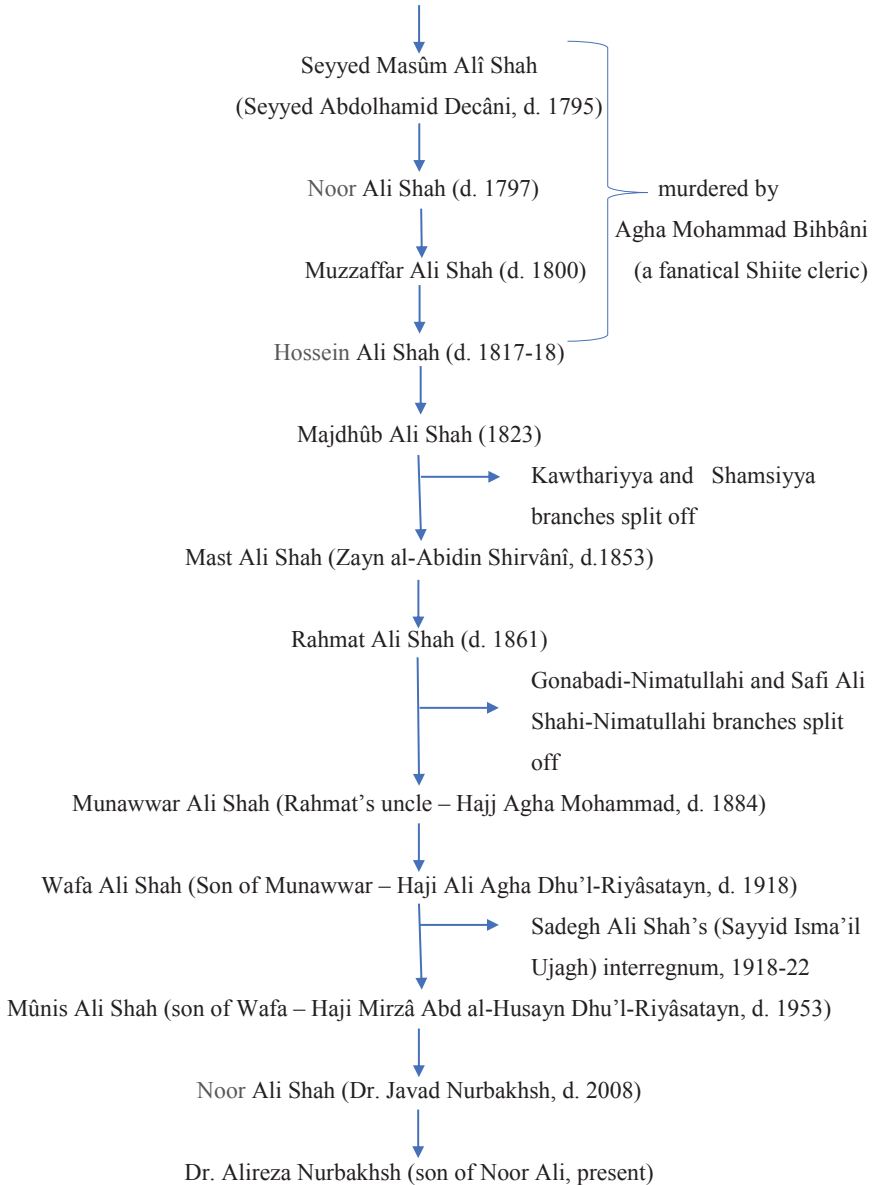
Seyyed Masûm Alî Shah
(Seyyed Abdolhamid Decâni, d. 1795)

Noor Ali Shah (d. 1797)

Muzzaffar Ali Shah (d. 1800)

Hossein Ali Shah (d. 1817-18)

murdered by Agha Mohammad Bihbâni (a fanatical Shiite cleric)

Majdhûb Ali Shah (1823)

Kawthariyya and Shamsiyya branches split off

Mast Ali Shah (Zayn al-Abidin Shirvânî, d.1853)

Rahmat Ali Shah (d. 1861)

Gonabadi-Nimatullahi and Safi Ali Shahi-Nimatullahi branches split off

Munawwar Ali Shah (Rahmat's uncle – Hajj Agha Mohammad, d. 1884)

Wafa Ali Shah (Son of Munawwar – Haji Ali Agha Dhu'l-Riyâsatayn, d. 1918)

Sadegh Ali Shah's (Sayyid Isma'il Ujagh) interregnum, 1918-22

Mûnis Ali Shah (son of Wafa – Haji Mirzâ Abd al-Husayn Dhu'l-Riyâsatayn, d. 1953)

Noor Ali Shah (Dr. Javad Nurbakhsh, d. 2008)

Dr. Alireza Nurbakhsh (son of Noor Ali, present)